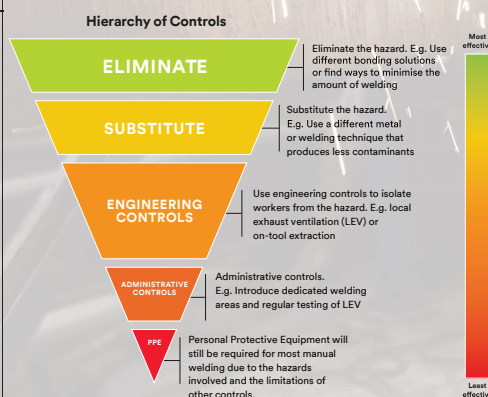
Hierarchy of Controls

ELIMINATE

Eliminate the hazard. E.g. Use different bonding solutions or find ways to minimise the amount of welding

SUBSTITUTE

Substitute the hazard. E.g. Use a different metal or welding technique that produces less contaminants

ENGINEERING CONTROLS

Use engineering controls to isolate workers from the hazard. E.g. local exhaust ventilation (LEV) or on-tool extraction

ADMINISTRATIVE CONTROLS

Administrative controls. E.g. Introduce dedicated welding areas and regular testing of LEV

PPE

Personal Protective Equipment will still be required for most manual welding due to the hazards involved and the limitations of other controls.

Most effectiv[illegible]

Least effectiv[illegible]